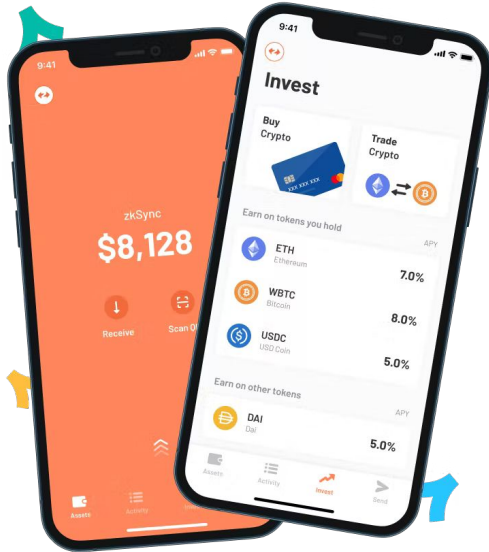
9:41

zkSync
$8,128

Receive
Scan Q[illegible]

Assets
Activity
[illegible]

9:41

Invest

Buy Crypto

XXX XXX XXX

Trade Crypto

Earn on tokens you hold
APY

ETH
Ethereum
7.0%

WBTC
Bitcoin
8.0%

USDC
USD Coin
5.0%

Earn on other tokens
APY

DAI
Dai
5.0%

Assets
Activity
Invest
Send